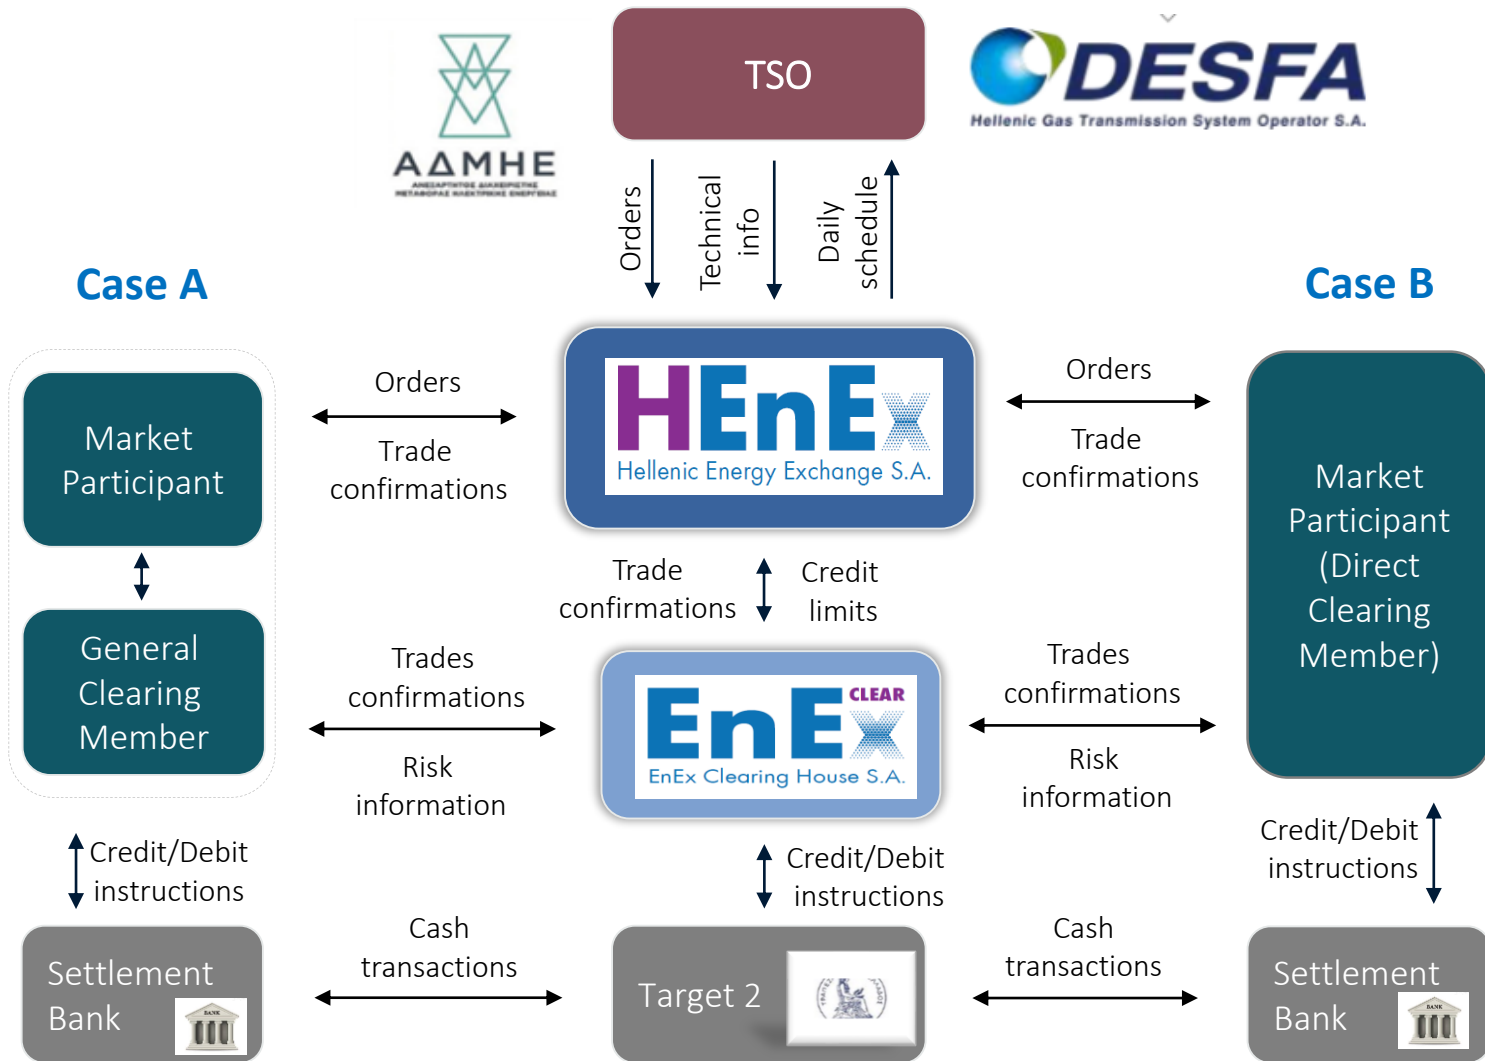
ΑΔΜΗΕ

TSO

DESFA
Hellenic Gas Transmission System Operator S.A.

Orders

Technical info

Daily schedule

Case A

Case B

Market Participant

Orders

Trade confirmations

HEnEx
Hellenic Energy Exchange S.A.

Orders

Trade confirmations

Market Participant (Direct Clearing Member)

Trade confirmations

Credit limits

General Clearing Member

Trades confirmations

Risk information

EnEx CLEAR
EnEx Clearing House S.A.

Trades confirmations

Risk information

Credit/Debit instructions

Credit/Debit instructions

Credit/Debit instructions

Settlement Bank

Cash transactions

Target 2

Cash transactions

Settlement Bank